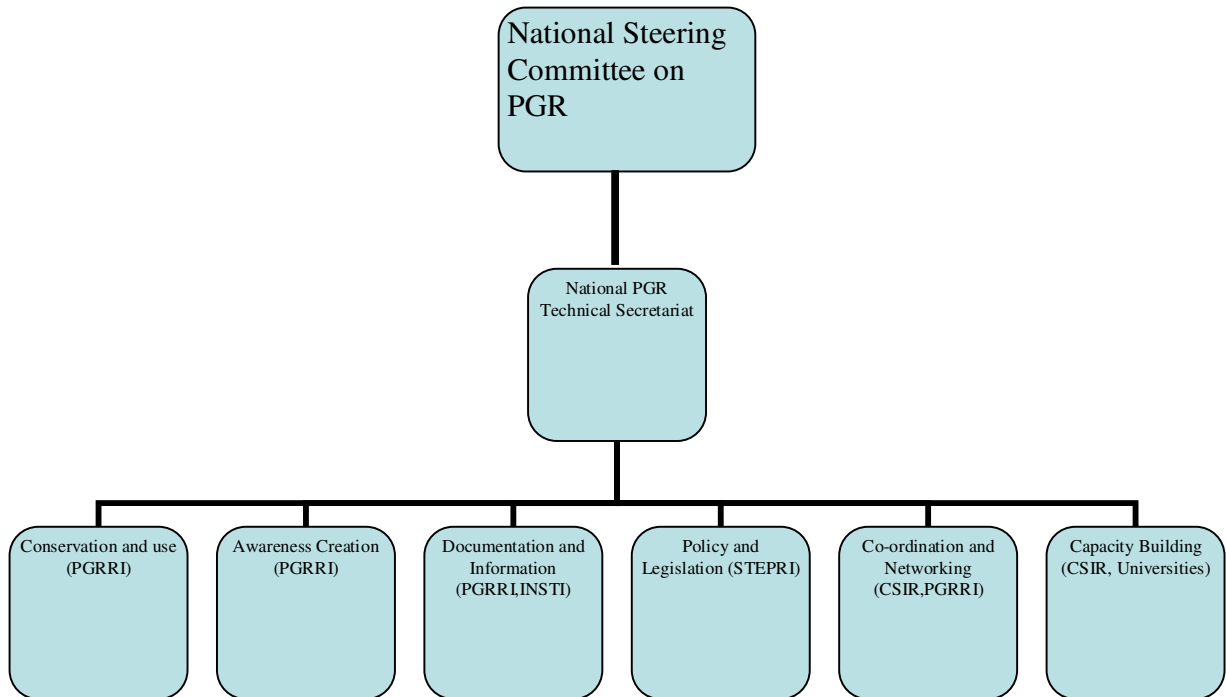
National Steering Committee on PGR

National PGR Technical Secretariat

Conservation and use (PGRRI)

Awareness Creation (PGRRI)

Documentation and Information (PGRRI,INSTI)

Policy and Legislation (STEPRI)

Co-ordination and Networking (CSIR,PGRRI)

Capacity Building (CSIR, Universities)